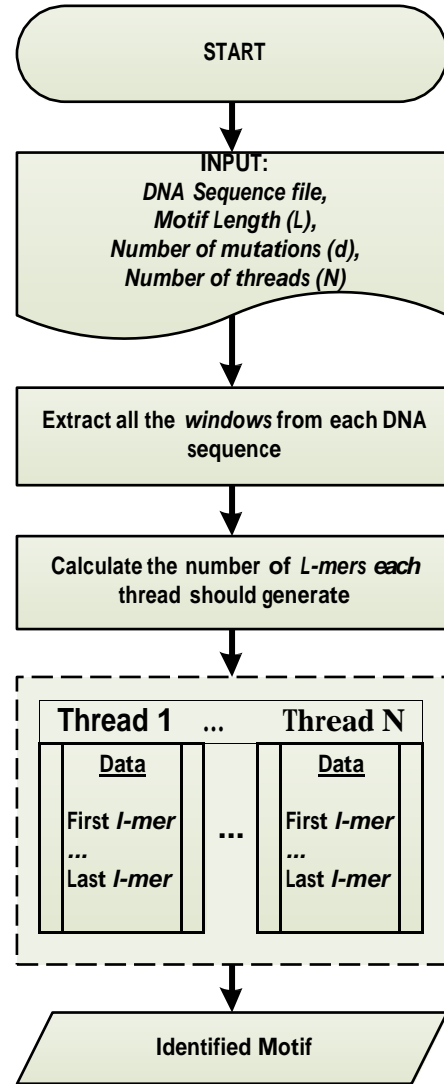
START

INPUT:
*DNA Sequence file,*
*Motif Length (L),*
*Number of mutations (d),*
*Number of threads (N)*

Extract all the *windows* from each DNA sequence

Calculate the number of *L-mers each* thread should generate

Thread 1 ... Thread N

Data

First *l-mer*
*...*
Last *l-mer*

...

Data

First *l-mer*
*...*
Last *l-mer*

Identified Motif